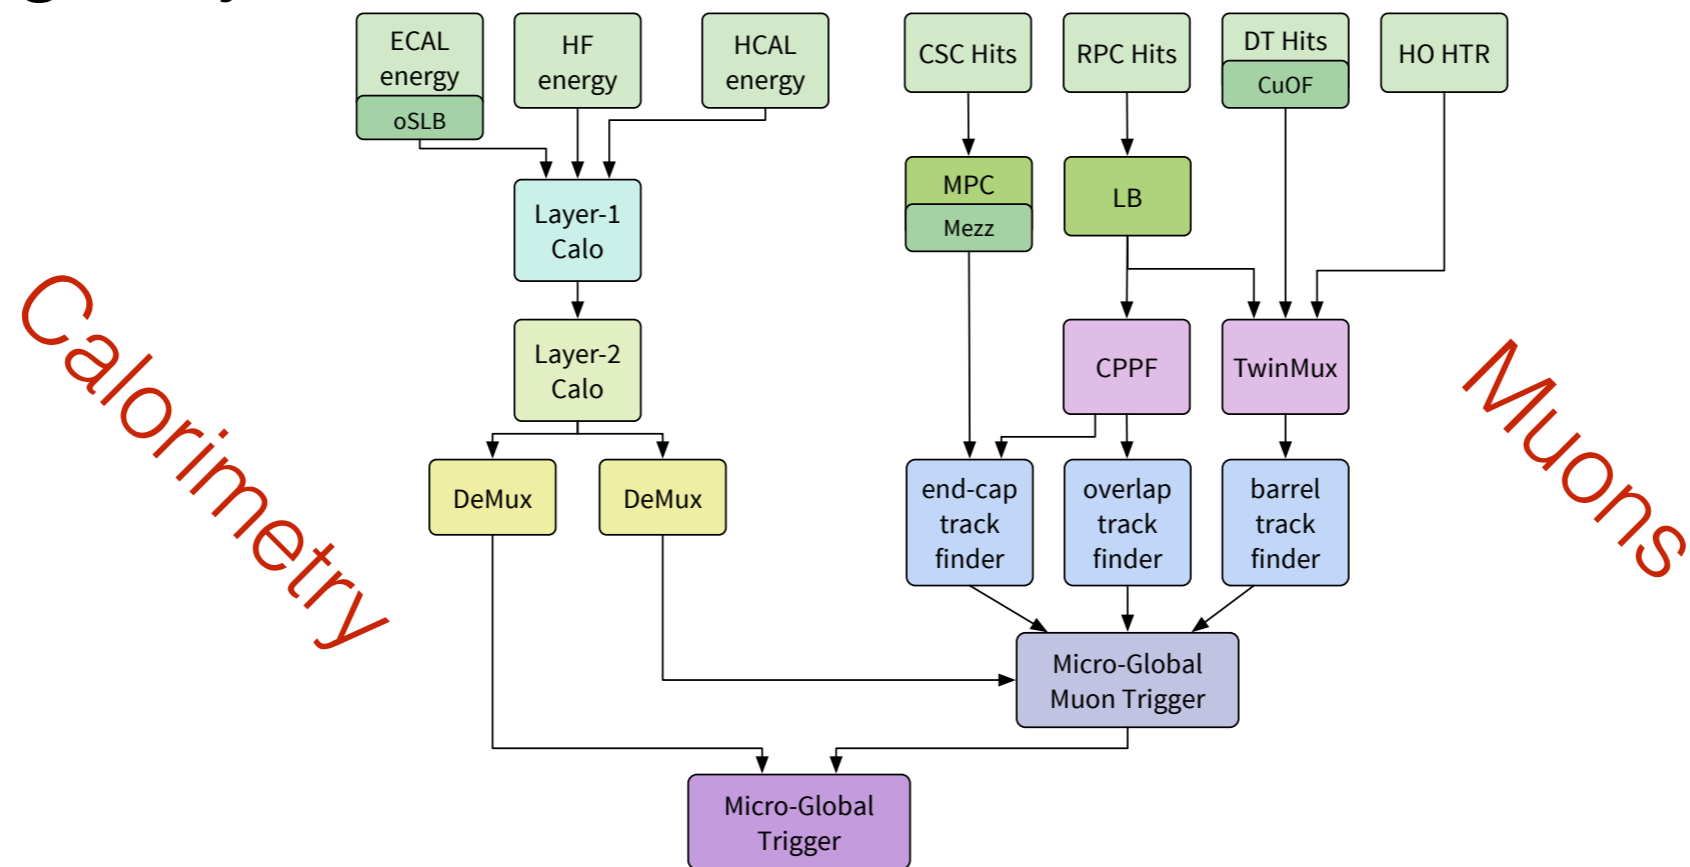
ECAL energy
oSLB
HF energy
HCAL energy
CSC Hits
RPC Hits
DT Hits
CuOF
HO HTR
MPC
Mezz
LB
Layer-1 Calo
Calorimetry
Layer-2 Calo
CPPF
TwinMux
Muons
DeMux
DeMux
end-cap track finder
overlap track finder
barrel track finder
Micro-Global Muon Trigger
Micro-Global Trigger